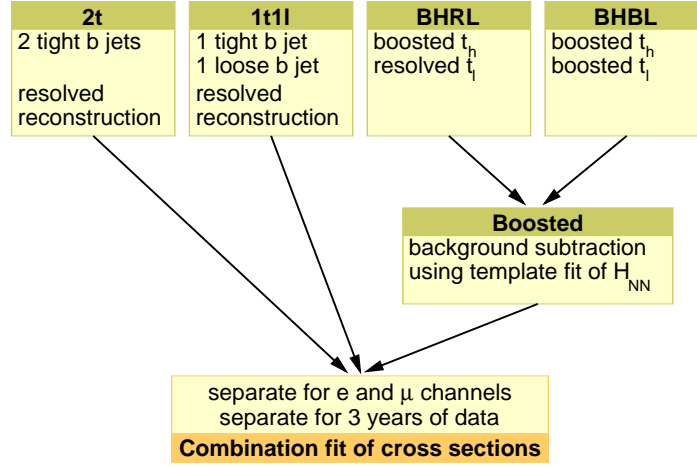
2t
2 tight b jets

resolved reconstruction

1t1l
1 tight b jet
1 loose b jet
resolved reconstruction

BHRL
boosted $t_h$
resolved $t_l$

BHBL
boosted $t_h$
boosted $t_l$

Boosted
background subtraction using template fit of $H_{NN}$

separate for e and $\mu$ channels
separate for 3 years of data
Combination fit of cross sections